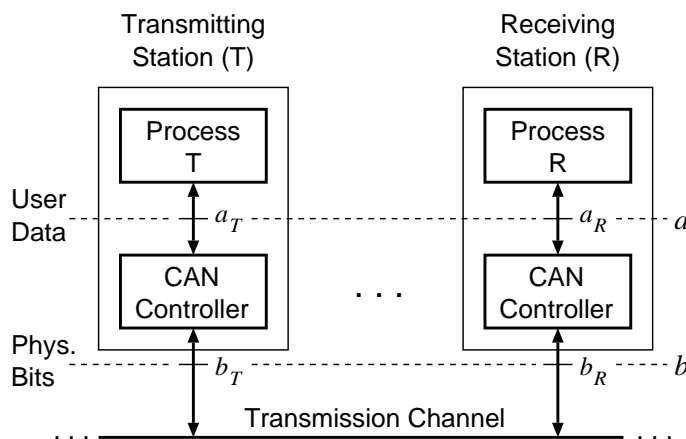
Transmitting Station (T)

Receiving Station (R)

Process T

Process R

User Data

$a_T$

$a_R$

$a$

CAN Controller

CAN Controller

. . .

Phys. Bits

$b_T$

$b_R$

$b$

Transmission Channel

. . .

. . .